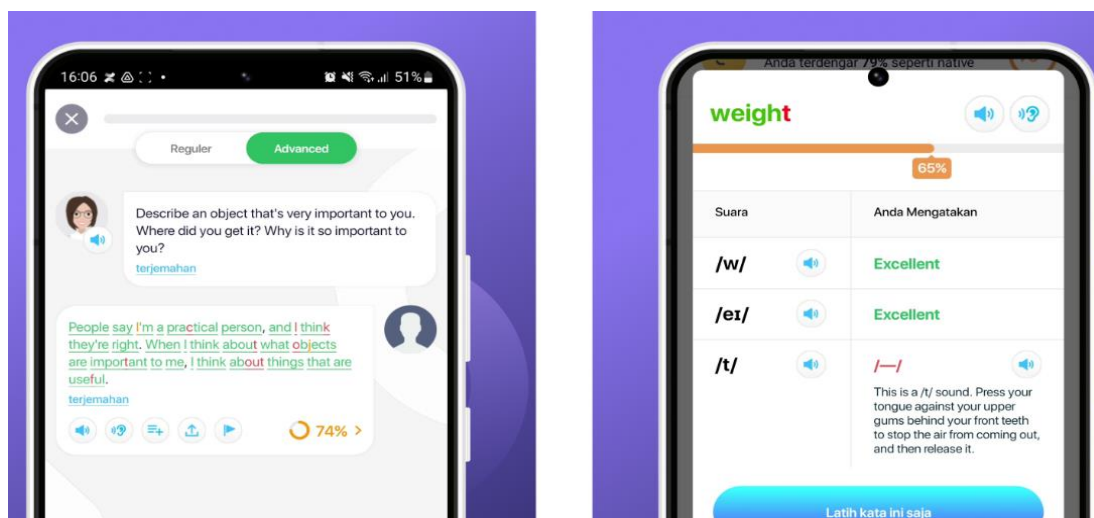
16:06 51%

Reguler Advanced

Describe an object that's very important to you. Where did you get it? Why is it so important to you?
terjemahan

People say I'm a practical person, and I think they're right. When I think about what objects are important to me, I think about things that are useful.
terjemahan

74% >

Anda terdengar 79% seperti native

weight

65%

| Suara | Anda Mengatakan |
|---|---|
| /w/ | Excellent |
| /eɪ/ | Excellent |
| /t/ | /—/ This is a /t/ sound. Press your tongue against your upper gums behind your front teeth to stop the air from coming out, and then release it. |

Latih kata ini saja